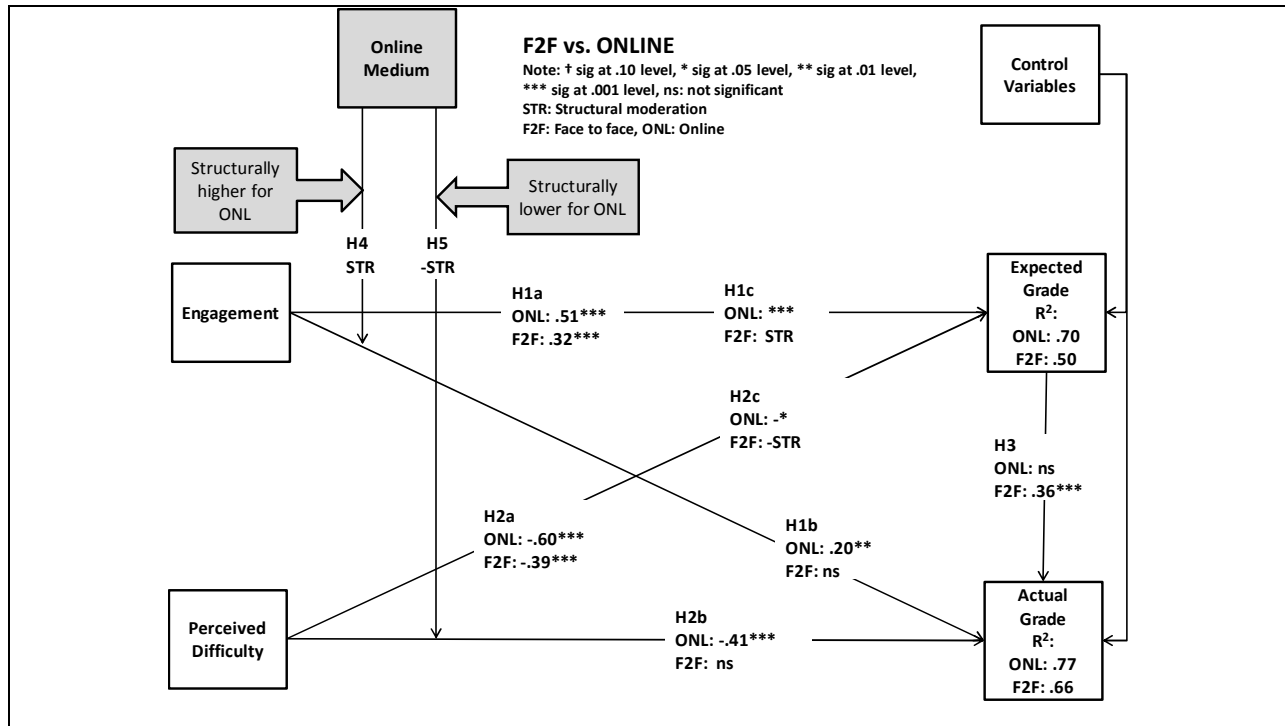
Online Medium

F2F vs. ONLINE
Note: † sig at .10 level, * sig at .05 level, ** sig at .01 level, *** sig at .001 level, ns: not significant
STR: Structural moderation
F2F: Face to face, ONL: Online

Control Variables

Structurally higher for ONL

Structurally lower for ONL

H4
STR

H5
-STR

Engagement

H1a
ONL: .51***
F2F: .32***

H1c
ONL: ***
F2F: STR

Expected Grade
R$^2$:
ONL: .70
F2F: .50

H2c
ONL: -*
F2F: -STR

H3
ONL: ns
F2F: .36***

H2a
ONL: -.60***
F2F: -.39***

H1b
ONL: .20**
F2F: ns

Perceived Difficulty

H2b
ONL: -.41***
F2F: ns

Actual Grade
R$^2$:
ONL: .77
F2F: .66